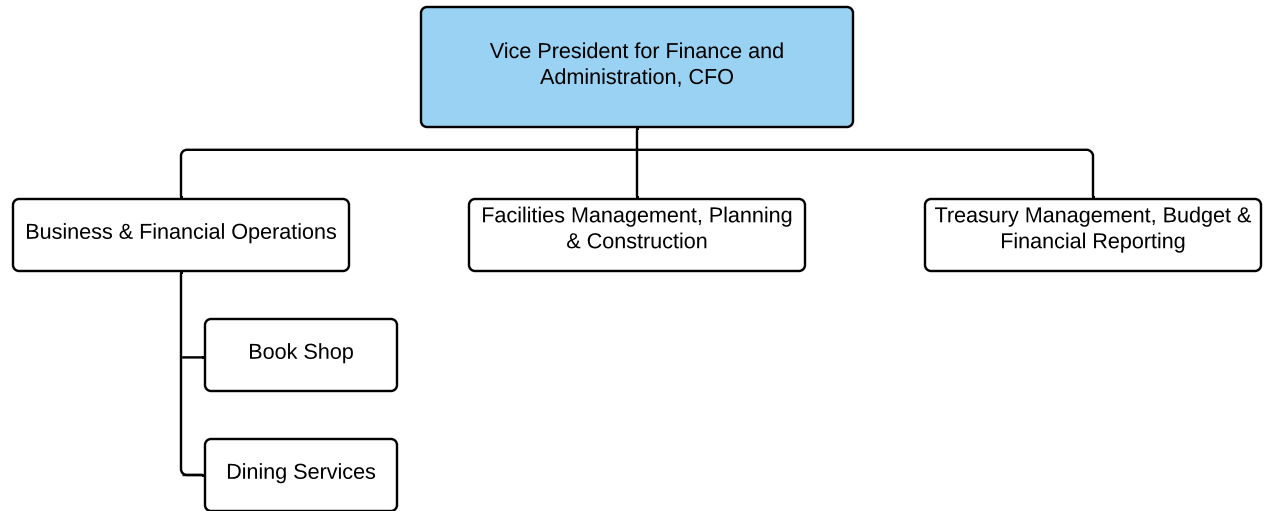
Vice President for Finance and Administration, CFO

Business & Financial Operations

Facilities Management, Planning & Construction

Treasury Management, Budget & Financial Reporting

Book Shop

Dining Services